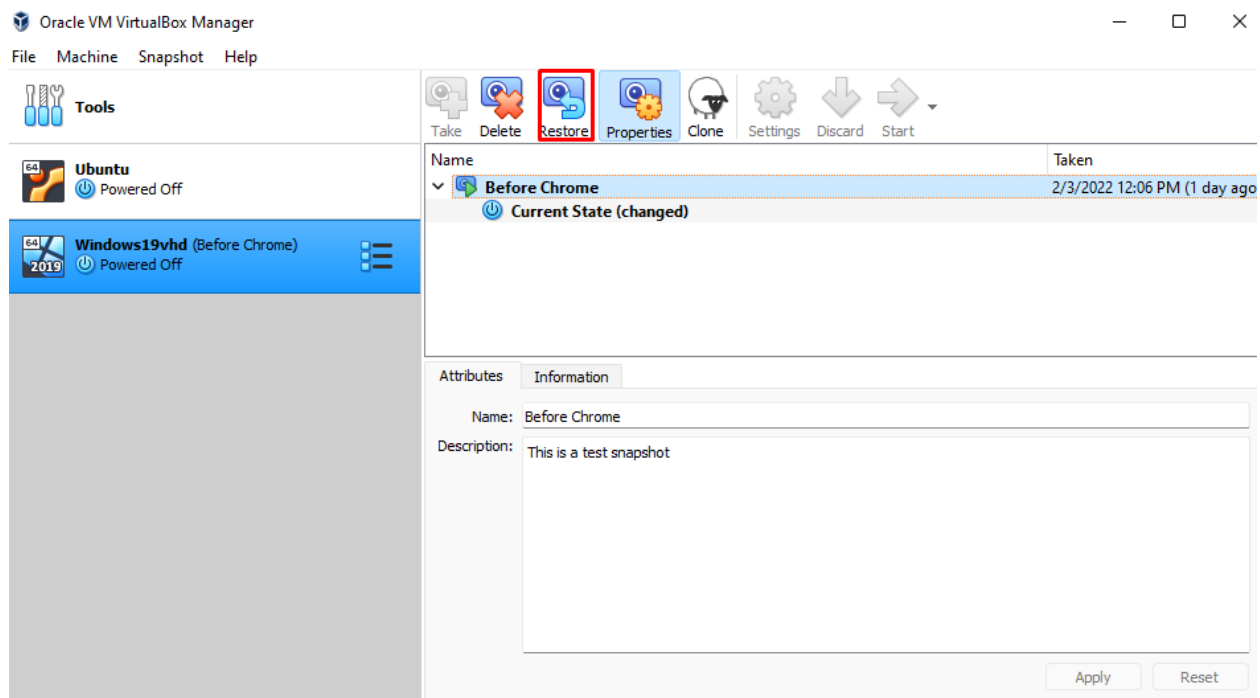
Oracle VM VirtualBox Manager

File Machine Snapshot Help

Tools

Ubuntu
Powered Off

64

Windows19vhd (Before Chrome)
Powered Off

64
2019

Take Delete Restore Properties Clone Settings Discard Start

| Name | Taken |
|---|---|
| Before Chrome | 2/3/2022 12:06 PM (1 day ago |
| Current State (changed) | |

Attributes Information

Name: Before Chrome

Description: This is a test snapshot

Apply Reset